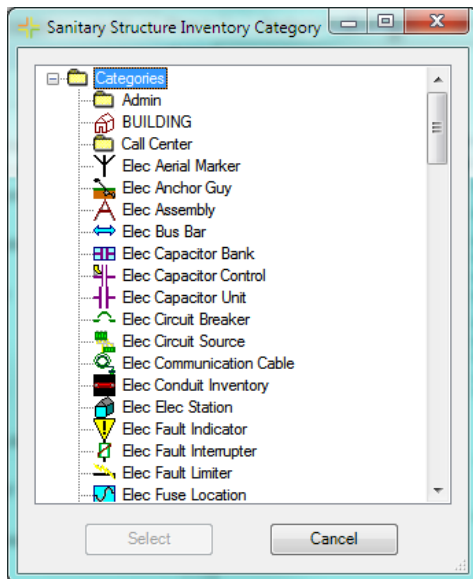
Sanitary Structure Inventory Category

Categories
Admin
BUILDING
Call Center
Elec Aerial Marker
Elec Anchor Guy
Elec Assembly
Elec Bus Bar
Elec Capacitor Bank
Elec Capacitor Control
Elec Capacitor Unit
Elec Circuit Breaker
Elec Circuit Source
Elec Communication Cable
Elec Conduit Inventory
Elec Elec Station
Elec Fault Indicator
Elec Fault Interrupter
Elec Fault Limiter
Elec Fuse Location

Select
Cancel